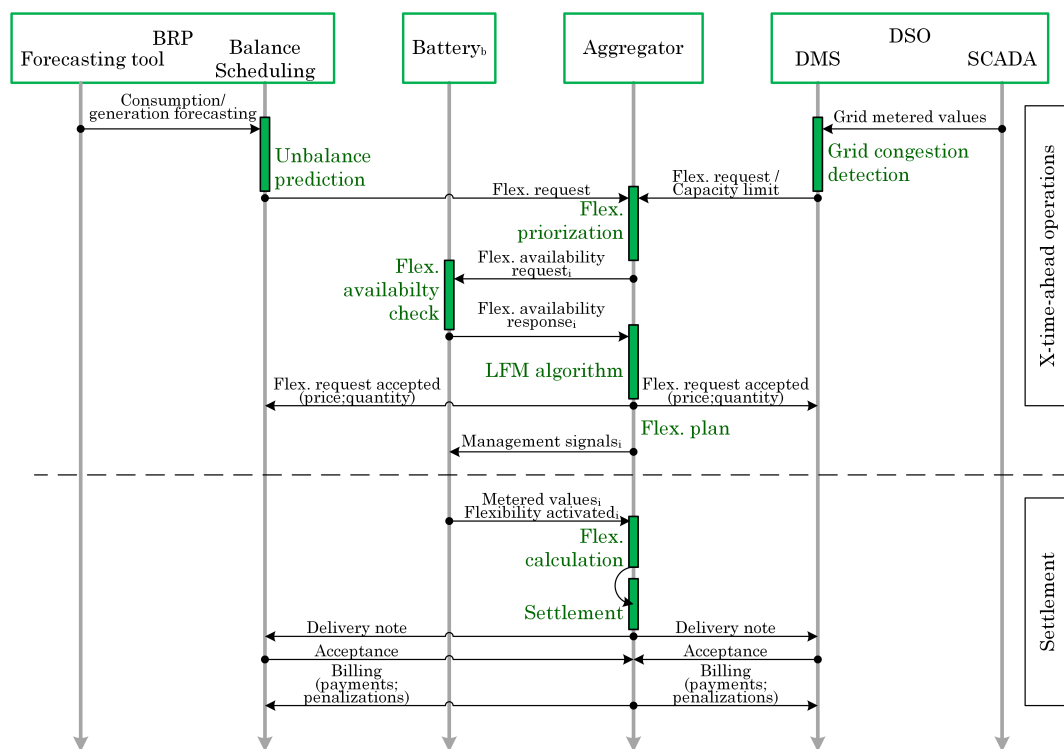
BRP
Forecasting tool
Balance Scheduling

Battery$_b$

Aggregator

DSO
DMS
SCADA

Consumption/ generation forecasting

Unbalance prediction

Grid metered values

Grid congestion detection

Flex. request

Flex. request / Capacity limit

Flex. priorization

Flex. availability request$_i$

Flex. availabilty check

Flex. availability response$_i$

LFM algorithm

Flex. request accepted (price;quantity)

Flex. request accepted (price;quantity)

Flex. plan

Management signals$_i$

X-time-ahead operations

Metered values$_i$
Flexibility activated$_i$

Flex. calculation

Settlement

Delivery note

Delivery note

Acceptance

Acceptance

Billing (payments; penalizations)

Billing (payments; penalizations)

Settlement